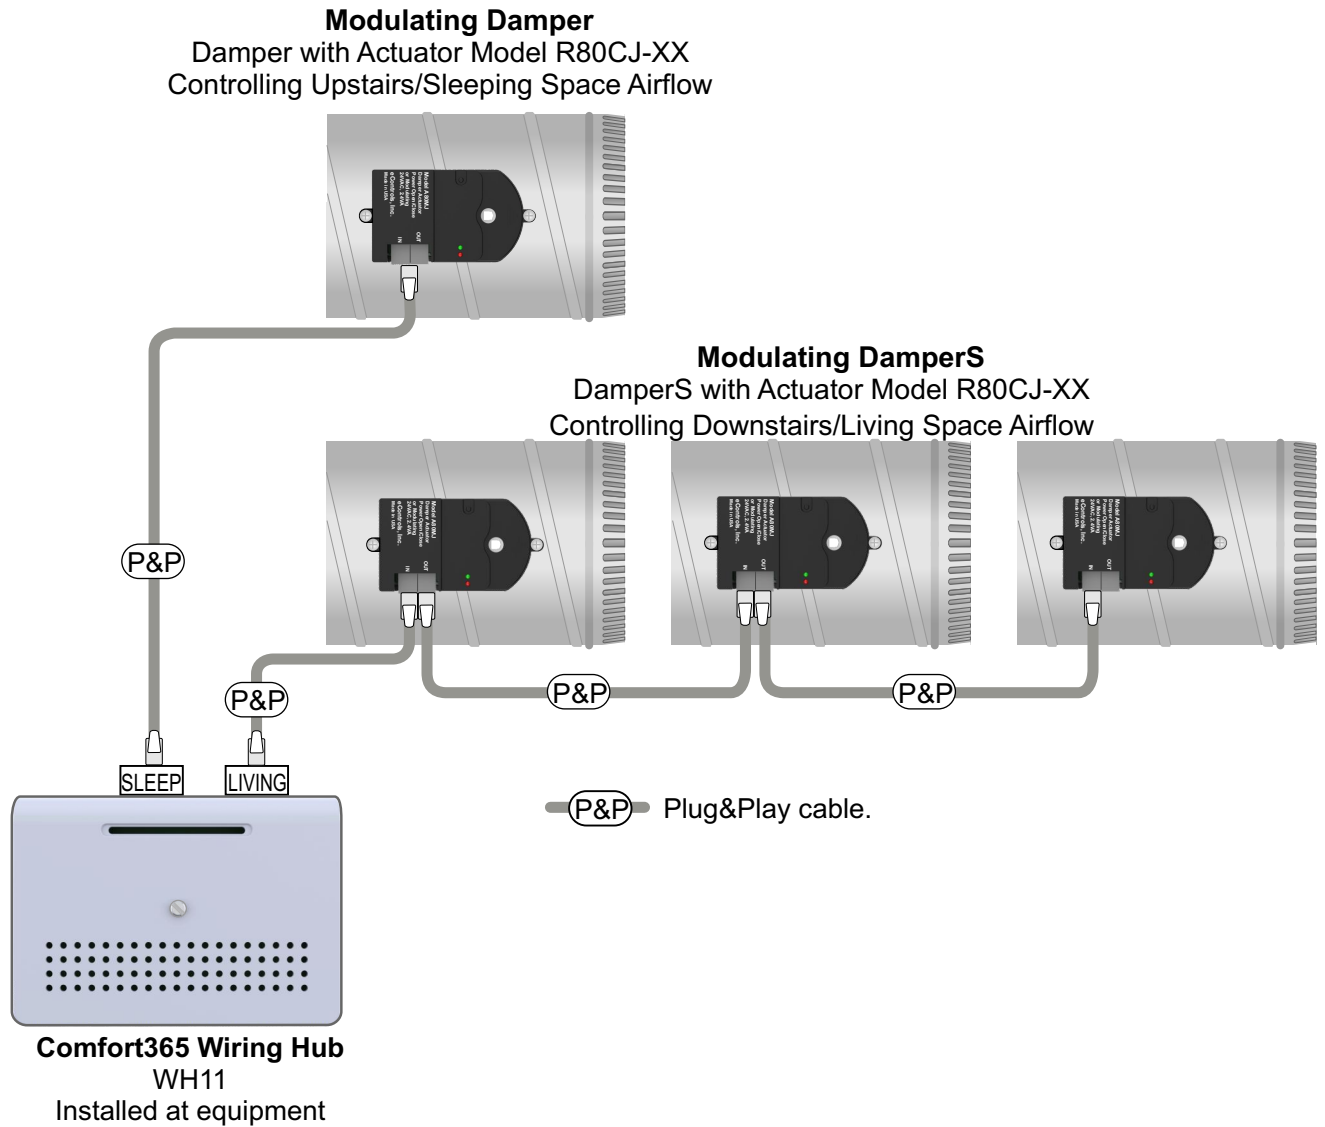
**Modulating Damper**
Damper with Actuator Model R80CJ-XX
Controlling Upstairs/Sleeping Space Airflow

IN OUT

**Modulating DamperS**
DamperS with Actuator Model R80CJ-XX
Controlling Downstairs/Living Space Airflow

IN OUT

IN OUT

IN

P&P

P&P

P&P

P&P

SLEEP

LIVING

P&P Plug&Play cable.

**Comfort365 Wiring Hub**
WH11
Installed at equipment